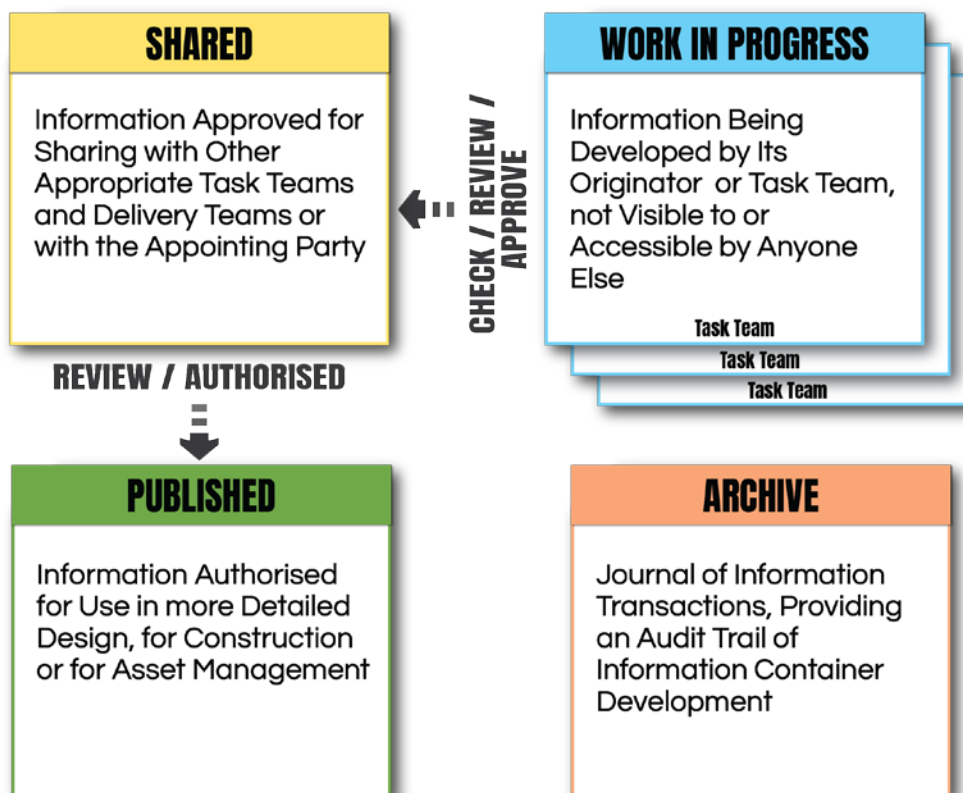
SHARED

Information Approved for Sharing with Other Appropriate Task Teams and Delivery Teams or with the Appointing Party

CHECK / REVIEW / APPROVE

WORK IN PROGRESS

Information Being Developed by Its Originator or Task Team, not Visible to or Accessible by Anyone Else

Task Team
Task Team
Task Team

REVIEW / AUTHORISED

PUBLISHED

Information Authorised for Use in more Detailed Design, for Construction or for Asset Management

ARCHIVE

Journal of Information Transactions, Providing an Audit Trail of Information Container Development